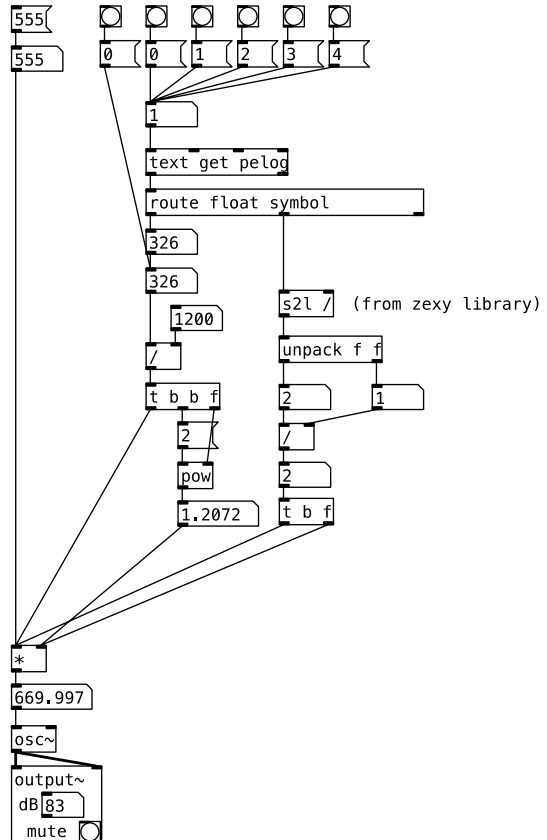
555

555

0

0

1

2

3

4

1

text get pelog

route float symbol

326

326

1200

/

t b b f

2

pow

1.2072

s2l /

(from zexy library)

unpack f f

2

1

/

2

t b f

*

669.997

osc~

output~

dB 83

mute